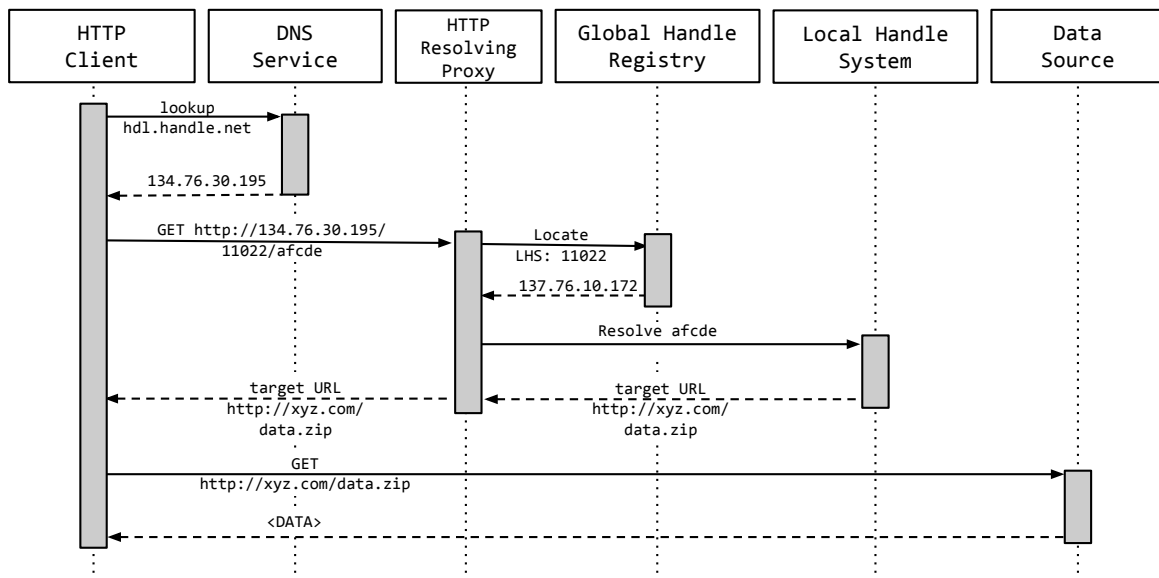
HTTP Client

DNS Service

HTTP Resolving Proxy

Global Handle Registry

Local Handle System

Data Source

lookup hdl.handle.net

134.76.30.195

GET http://134.76.30.195/ 11022/afcde

Locate LHS: 11022

137.76.10.172

Resolve afcde

target URL http://xyz.com/ data.zip

target URL http://xyz.com/ data.zip

GET http://xyz.com/data.zip

<DATA>